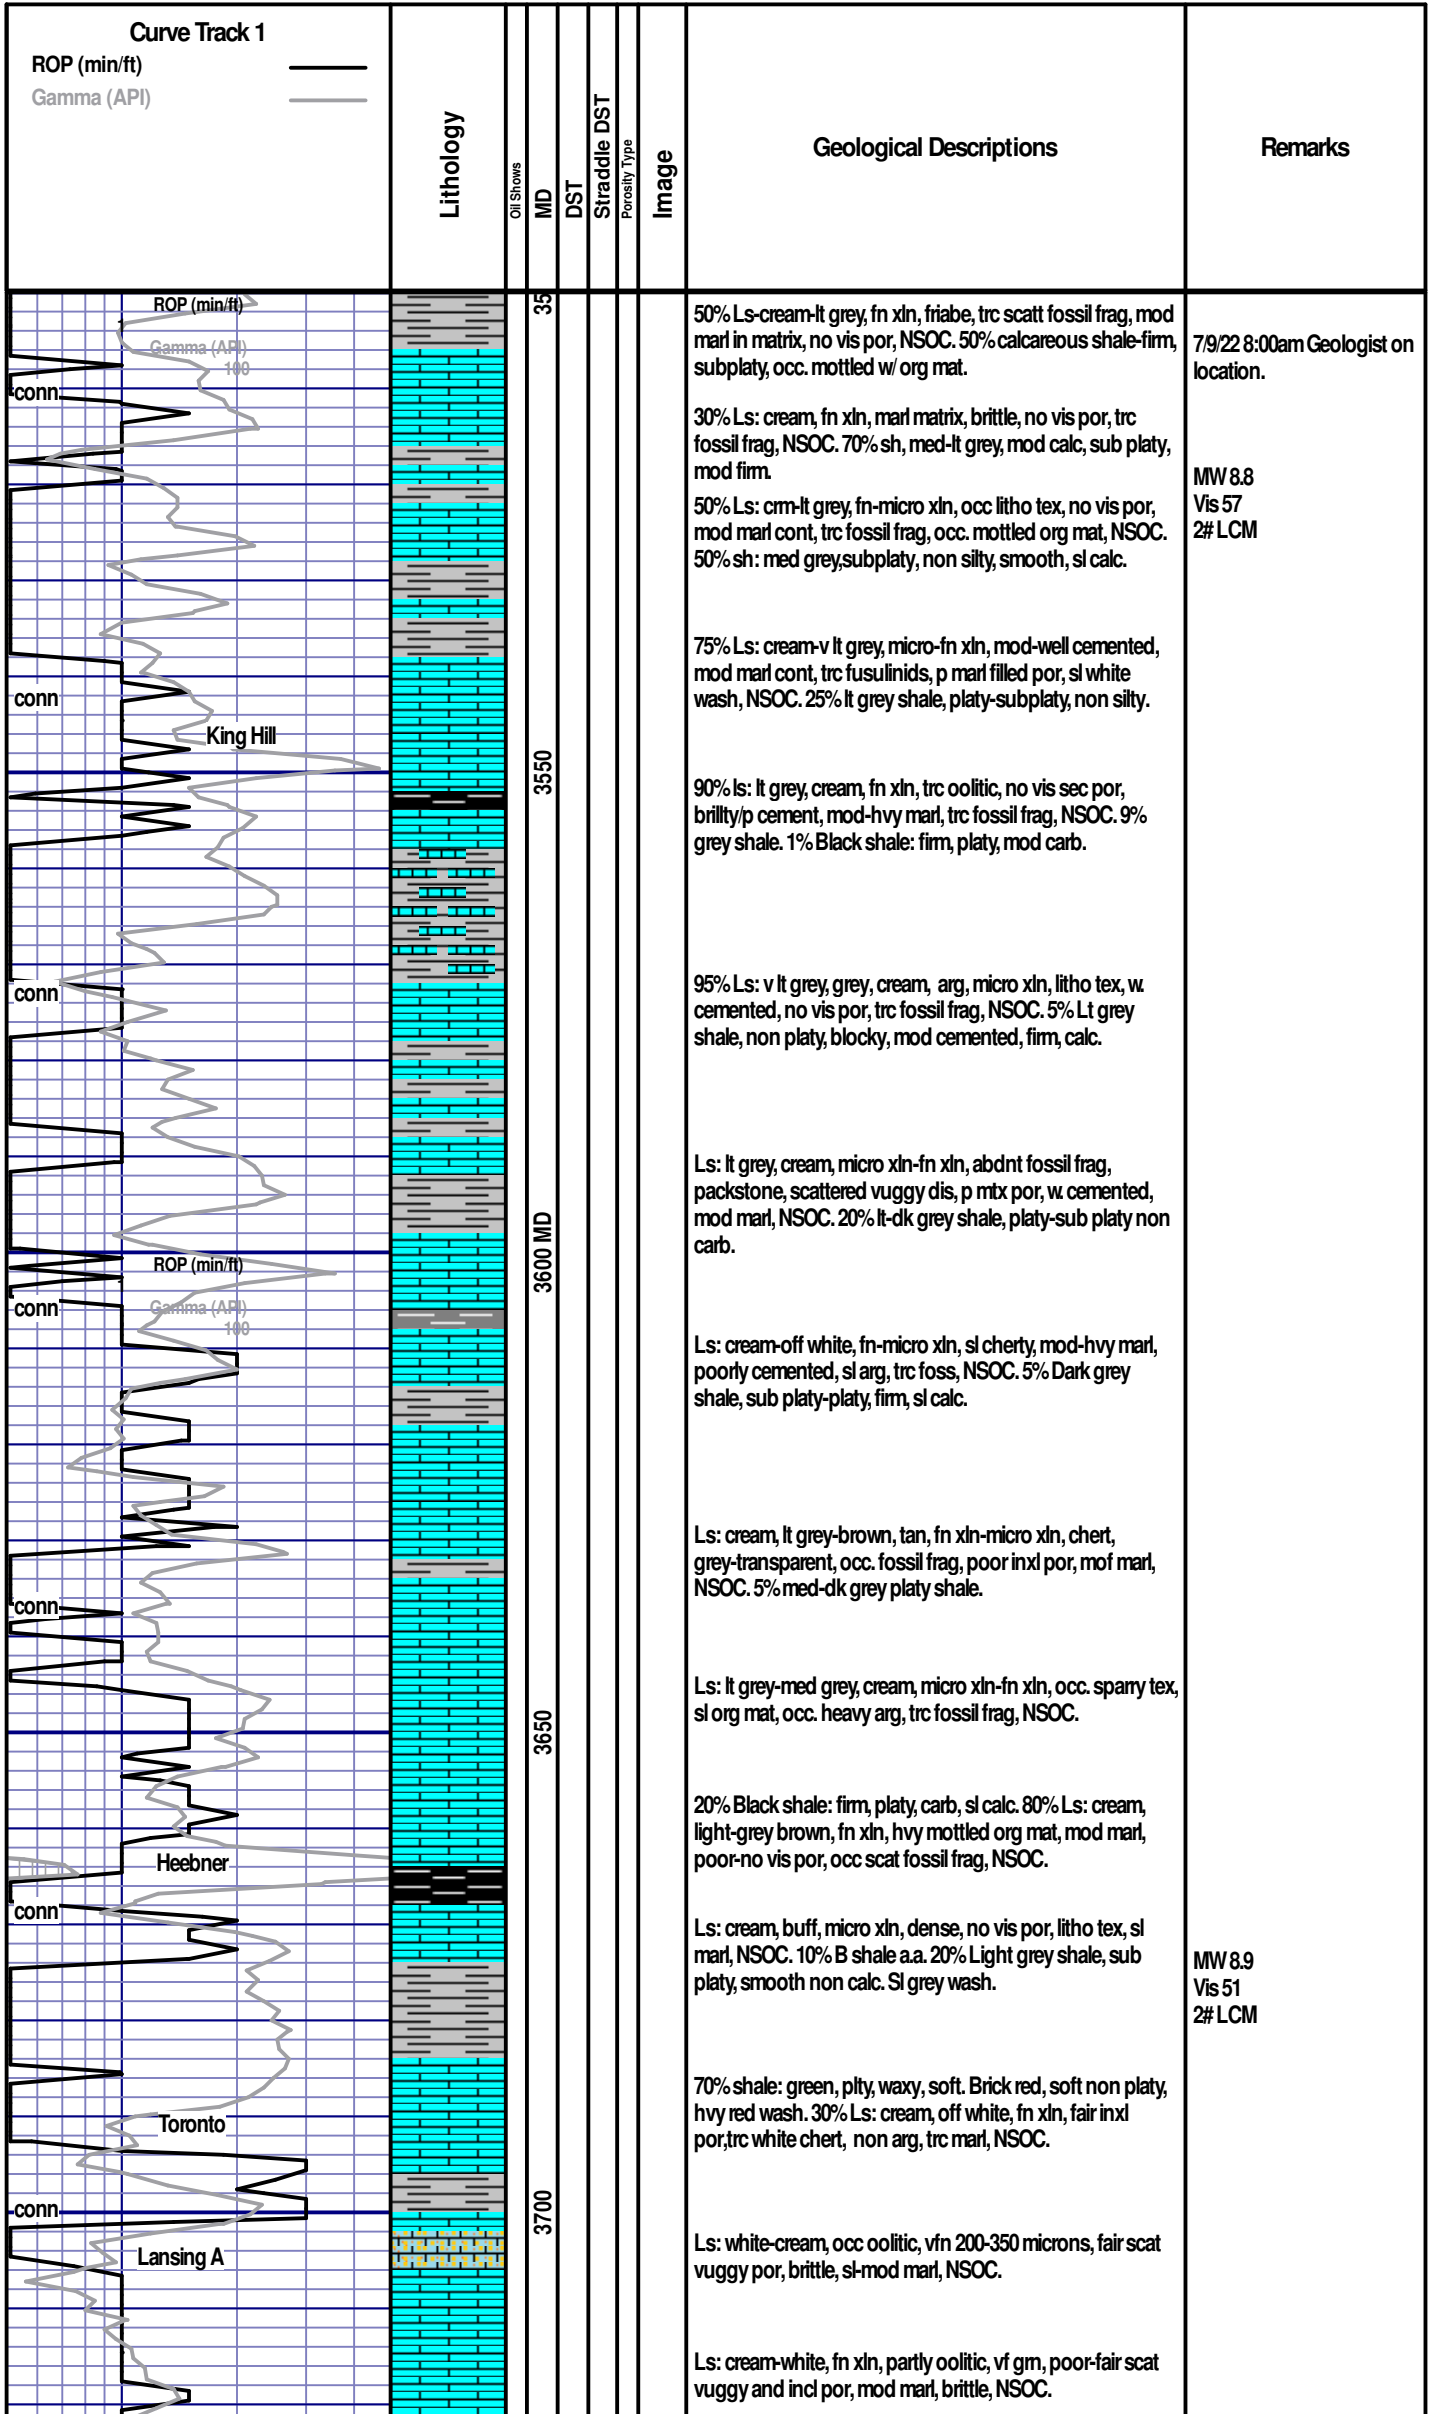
Curve Track 1
ROP (min/ft)
Gamma (API)

Lithology

Oil Shows

MD

DST

Straddle DST

Porosity Type

Image

Geological Descriptions

Remarks

ROP (min/ft)
Gamma (API)
100

conn

35

50% Ls-cream-lt grey, fn xln, friabe, trc scatt fossil frag, mod marl in matrix, no vis por, NSOC. 50% calcareous shale-firm, subplaty, occ. mottled w/ org mat.

7/9/22 8:00am Geologist on location.

30% Ls: cream, fn xln, marl matrix, brittle, no vis por, trc fossil frag, NSOC. 70% sh, med-lt grey, mod calc, sub platy, mod firm.

MW 8.8
Vis 57
2# LCM

50% Ls: crm-lt grey, fn-micro xln, occ litho tex, no vis por, mod marl cont, trc fossil frag, occ. mottled org mat, NSOC. 50% sh: med grey,subplaty, non silty, smooth, sl calc.

75% Ls: cream-v lt grey, micro-fn xln, mod-well cemented, mod marl cont, trc fusulinids, p marl filled por, sl white wash, NSOC. 25% lt grey shale, platy-subplaty, non silty.

conn

King Hill

3550

90% ls: lt grey, cream, fn xln, trc oolitic, no vis sec por, brillty/p cement, mod-hvy marl, trc fossil frag, NSOC. 9% grey shale. 1% Black shale: firm, platy, mod carb.

conn

95% Ls: v lt grey, grey, cream, arg, micro xln, litho tex, w. cemented, no vis por, trc fossil frag, NSOC. 5% Lt grey shale, non platy, blocky, mod cemented, firm, calc.

Ls: lt grey, cream, micro xln-fn xln, abdnt fossil frag, packstone, scattered vuggy dis, p mtx por, w. cemented, mod marl, NSOC. 20% lt-dk grey shale, platy-sub platy non carb.

ROP (min/ft)
conn
Gamma (API)
100

3600 MD

Ls: cream-off white, fn-micro xln, sl cherty, mod-hvy marl, poorly cemented, sl arg, trc foss, NSOC. 5% Dark grey shale, sub platy-platy, firm, sl calc.

Ls: cream, lt grey-brown, tan, fn xln-micro xln, chert, grey-transparent, occ. fossil frag, poor inxl por, mof marl, NSOC. 5% med-dk grey platy shale.

conn

Ls: lt grey-med grey, cream, micro xln-fn xln, occ. sparry tex, sl org mat, occ. heavy arg, trc fossil frag, NSOC.

3650

20% Black shale: firm, platy, carb, sl calc. 80% Ls: cream, light-grey brown, fn xln, hvy mottled org mat, mod marl, poor-no vis por, occ scat fossil frag, NSOC.

Heebner

conn

Ls: cream, buff, micro xln, dense, no vis por, litho tex, sl marl, NSOC. 10% B shale a.a. 20% Light grey shale, sub platy, smooth non calc. Sl grey wash.

MW 8.9
Vis 51
2# LCM

70% shale: green, plty, waxy, soft. Brick red, soft non platy, hvy red wash. 30% Ls: cream, off white, fn xln, fair inxl por,trc white chert, non arg, trc marl, NSOC.

Toronto

conn

3700

Lansing A

Ls: white-cream, occ oolitic, vfn 200-350 microns, fair scat vuggy por, brittle, sl-mod marl, NSOC.

Ls: cream-white, fn xln, partly oolitic, vf grn, poor-fair scat vuggy and incl por, mod marl, brittle, NSOC.